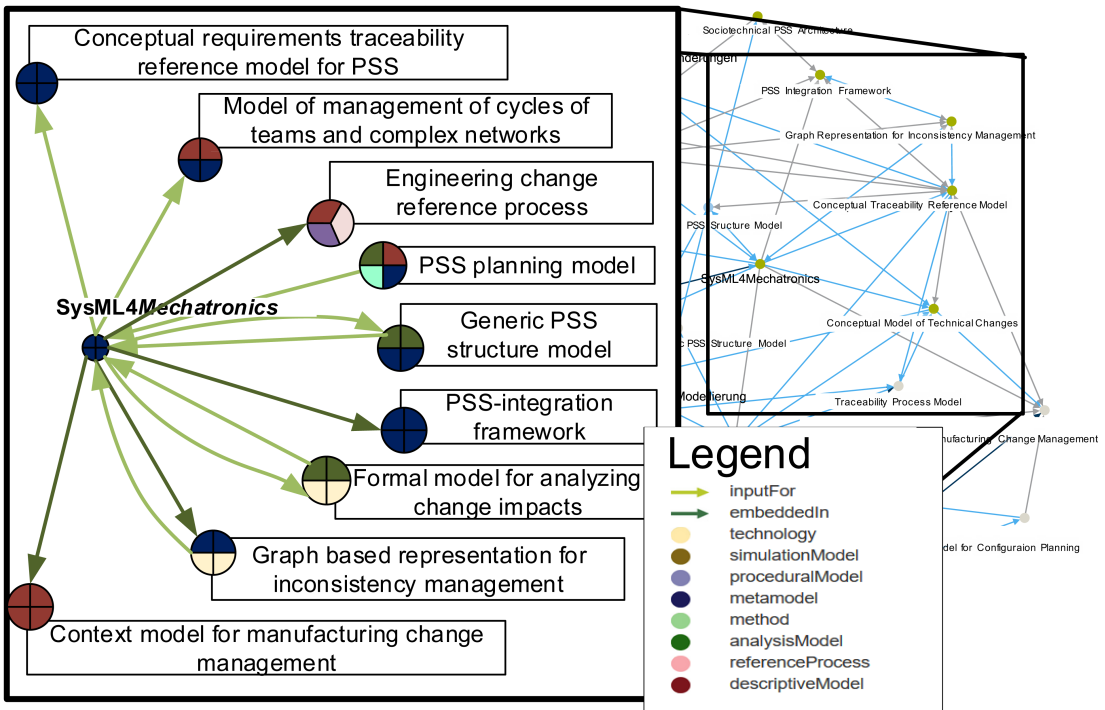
Conceptual requirements traceability reference model for PSS

Model of management of cycles of teams and complex networks

Engineering change reference process

PSS planning model

SysML4Mechatronics

Generic PSS structure model

PSS-integration framework

Formal model for analyzing change impacts

Graph based representation for inconsistency management

Context model for manufacturing change management

Sociotechnical PSS Architecture
nderungen
PSS Integration Framework
Graph Representation for Inconsistency Management
Conceptual Traceability Reference Model
PSS Structure Model
SysML4Mechatronics
Conceptual Model of Technical Changes
c PSS Structure Model
Modellierung
Traceability Process Model
nufacturing Change Management
del for Configuraion Planning

Legend
inputFor
embeddedIn
technology
simulationModel
proceduralModel
metamodel
method
analysisModel
referenceProcess
descriptiveModel